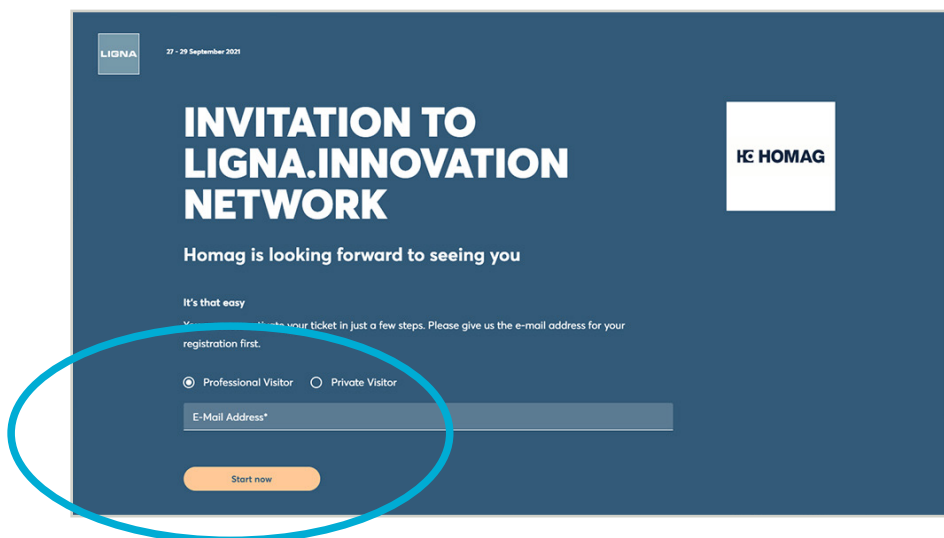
LIGNA

27 - 29 September 2021

INVITATION TO LIGNA.INNOVATION NETWORK

HOMAG

Homag is looking forward to seeing you

It's that easy

Y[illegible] to your ticket in just a few steps. Please give us the e-mail address for your registration first.

Professional Visitor Private Visitor

E-Mail Address*

Start now